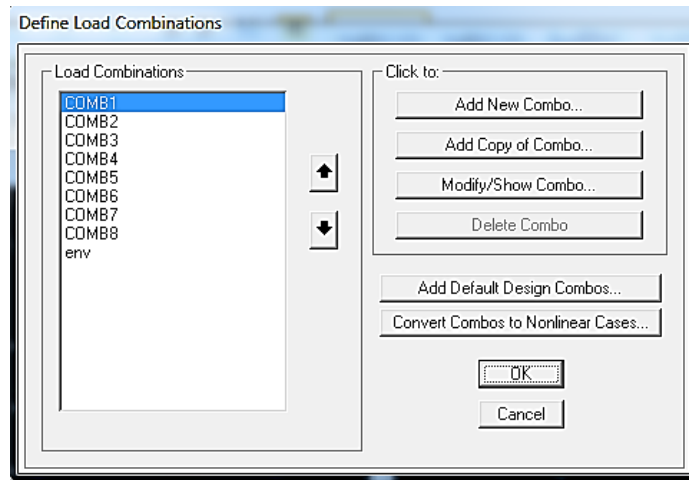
Define Load Combinations

Load Combinations

COMB1
COMB2
COMB3
COMB4
COMB5
COMB6
COMB7
COMB8
env

Click to:

Add New Combo...

Add Copy of Combo...

Modify/Show Combo...

Delete Combo

Add Default Design Combos...

Convert Combos to Nonlinear Cases...

OK

Cancel